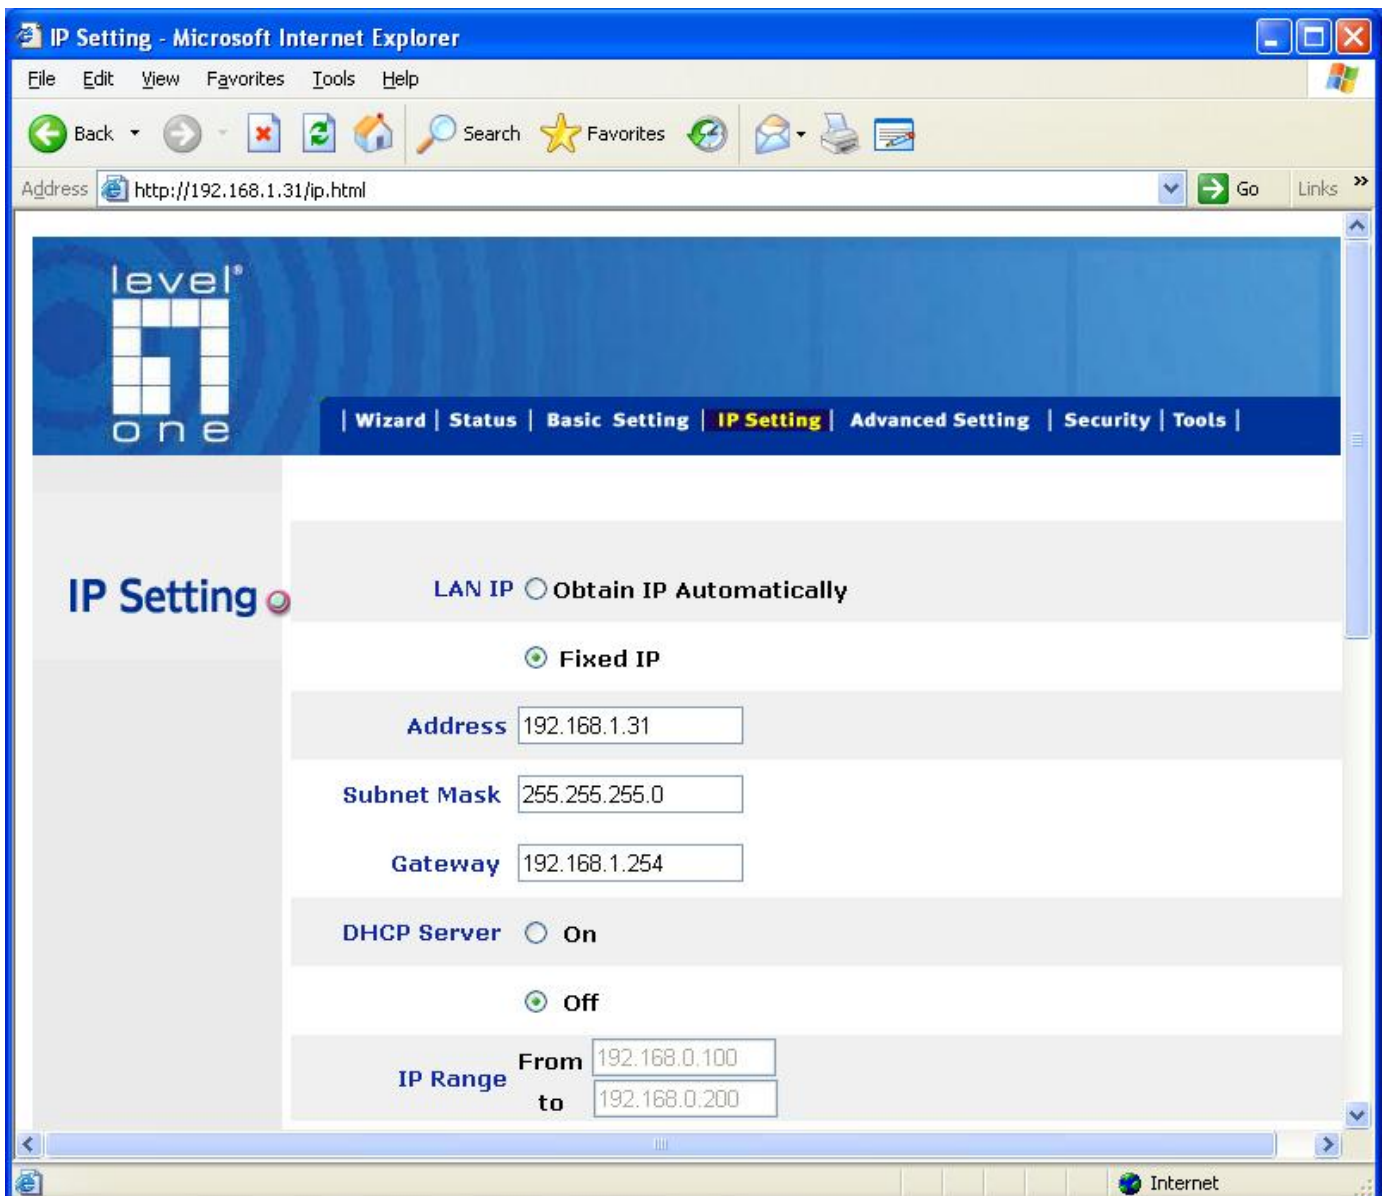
IP Setting - Microsoft Internet Explorer

File Edit View Favorites Tools Help

Back Search Favorites

Address http://192.168.1.31/ip.html Go Links »

level® one

| Wizard | Status | Basic Setting | IP Setting | Advanced Setting | Security | Tools |

IP Setting

LAN IP Obtain IP Automatically

Fixed IP

Address 192.168.1.31

Subnet Mask 255.255.255.0

Gateway 192.168.1.254

DHCP Server On

Off

IP Range From 192.168.0.100

to 192.168.0.200

Internet